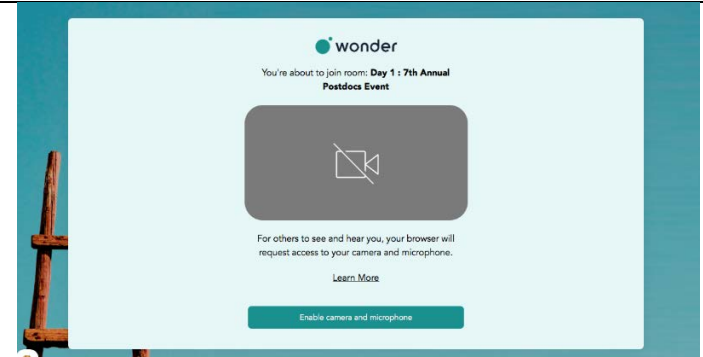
wonder

You're about to join room: **Day 1 : 7th Annual Postdocs Event**

For others to see and hear you, your browser will request access to your camera and microphone.

Learn More

Enable camera and microphone